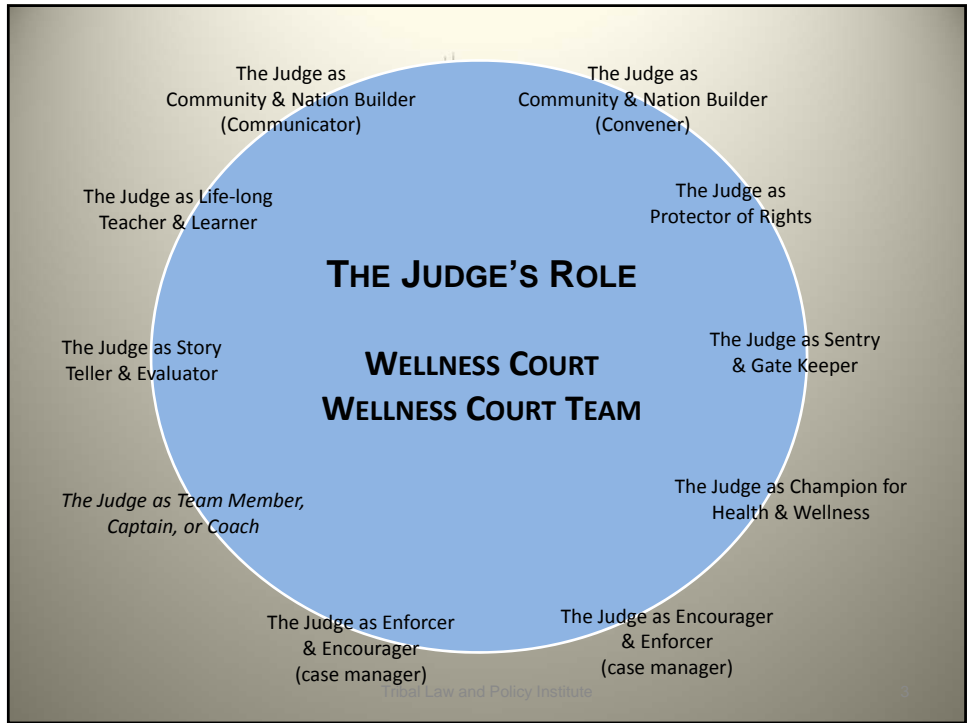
The Judge as Community & Nation Builder (Communicator)

The Judge as Community & Nation Builder (Convener)

The Judge as Life-long Teacher & Learner

The Judge as Protector of Rights

THE JUDGE'S ROLE

The Judge as Story Teller & Evaluator

WELLNESS COURT
WELLNESS COURT TEAM

The Judge as Sentry & Gate Keeper

*The Judge as Team Member, Captain, or Coach*

The Judge as Champion for Health & Wellness

The Judge as Enforcer & Encourager (case manager)

The Judge as Encourager & Enforcer (case manager)

Tribal Law and Policy Institute

3